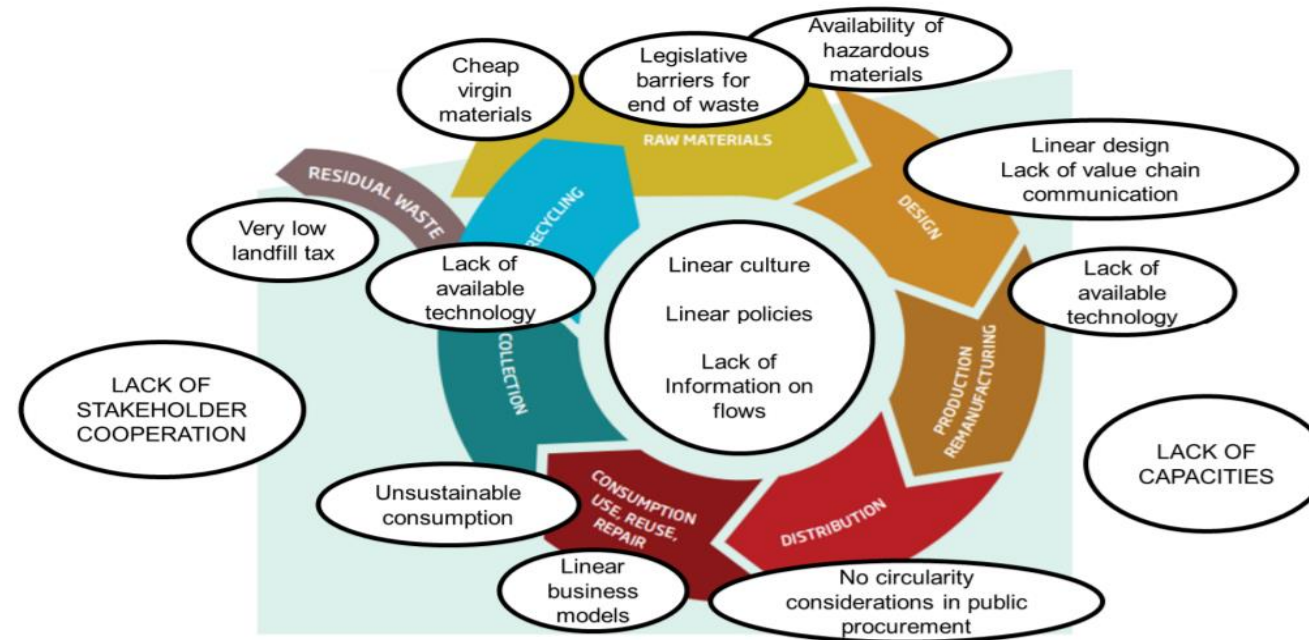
Cheap virgin materials

Legislative barriers for end of waste

Availability of hazardous materials

RAW MATERIALS

Linear design
Lack of value chain communication

DESIGN

RESIDUAL WASTE

RECYCLING

Very low landfill tax

Lack of available technology

Linear culture

Linear policies

Lack of Information on flows

Lack of available technology

PRODUCTION REMANUFACTURING

LACK OF STAKEHOLDER COOPERATION

COLLECTION

LACK OF CAPACITIES

Unsustainable consumption

CONSUMPTION USE, REUSE, REPAIR

DISTRIBUTION

Linear business models

No circularity considerations in public procurement